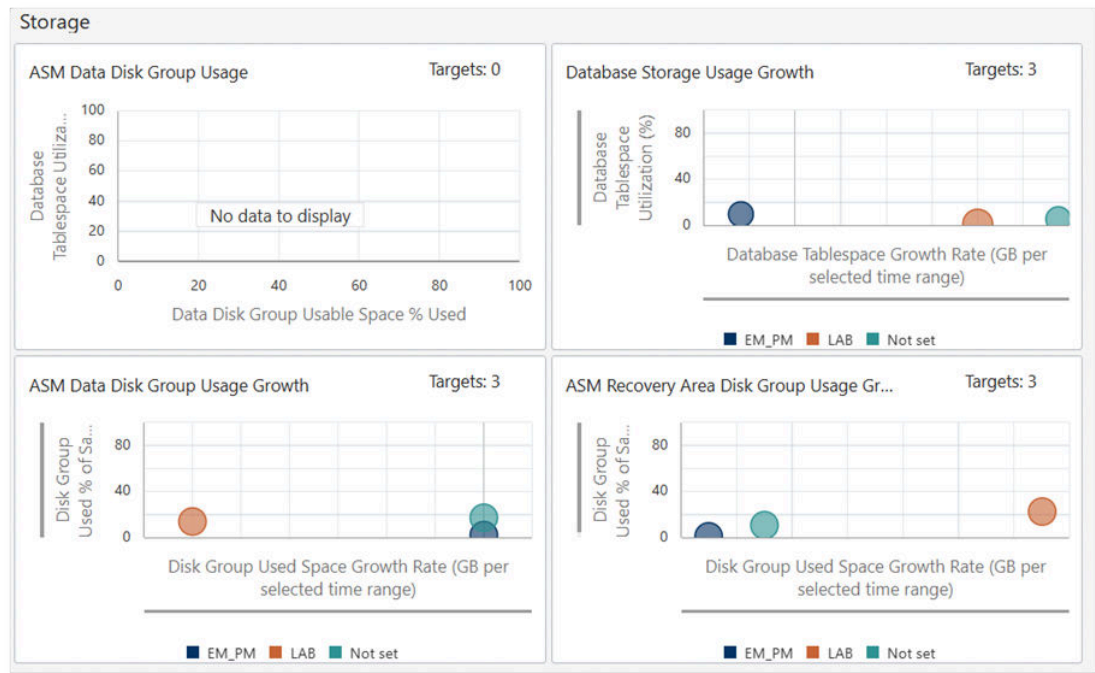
Storage

ASM Data Disk Group Usage
Targets: 0
Database Tablespace Utiliza...
100
80
60
40
20
0
No data to display
0
20
40
60
80
100
Data Disk Group Usable Space % Used

Database Storage Usage Growth
Targets: 3
Database Tablespace Utilization (%)
80
40
0
Database Tablespace Growth Rate (GB per selected time range)
EM_PM
LAB
Not set

ASM Data Disk Group Usage Growth
Targets: 3
Disk Group Used % of Sa...
80
40
0
Disk Group Used Space Growth Rate (GB per selected time range)
EM_PM
LAB
Not set

ASM Recovery Area Disk Group Usage Gr...
Targets: 3
Disk Group Used % of Sa...
80
40
0
Disk Group Used Space Growth Rate (GB per selected time range)
EM_PM
LAB
Not set